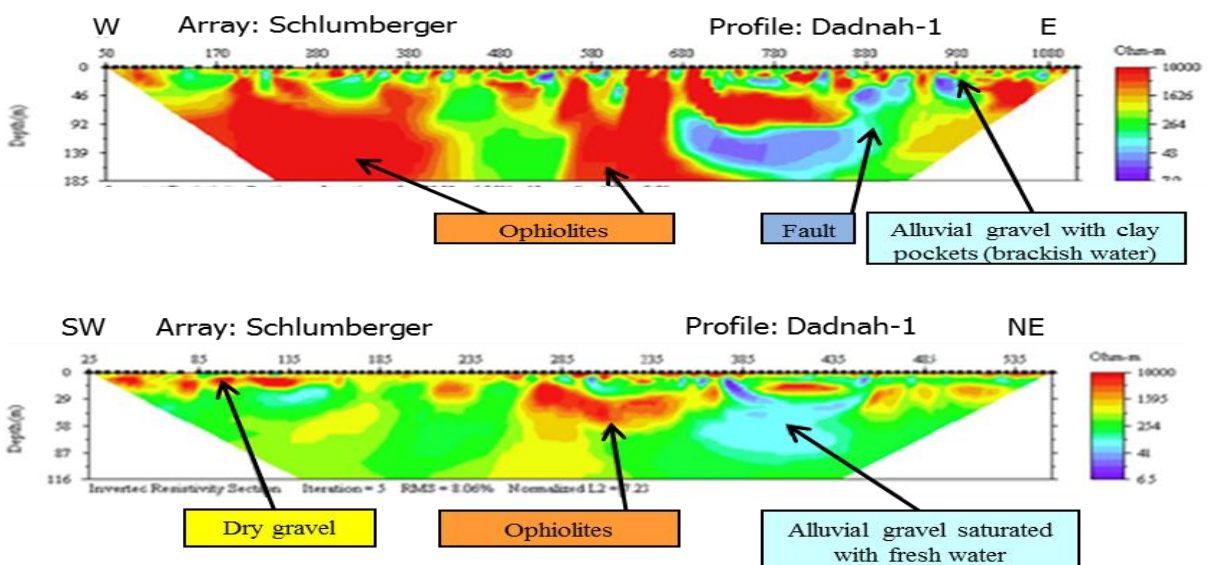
W Array: Schlumberger Profile: Dadnah-1 E

50 170 280 380 480 580 680 780 880 980 1080

0 46 92 139 185

Depth(m)

Ohm-m
10000
1626
264
43
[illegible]

Ophiolites

Fault

Alluvial gravel with clay pockets (brackish water)

SW Array: Schlumberger Profile: Dadnah-1 NE

25 85 135 185 235 285 335 385 435 485 535

0 29 58 87 116

Depth(m)

Ohm-m
10000
1395
254
41
6.5

Inverted Resistivity Section Iteration = 5 RMS = 8.06% Normalized L2 = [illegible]

Dry gravel

Ophiolites

Alluvial gravel saturated with fresh water